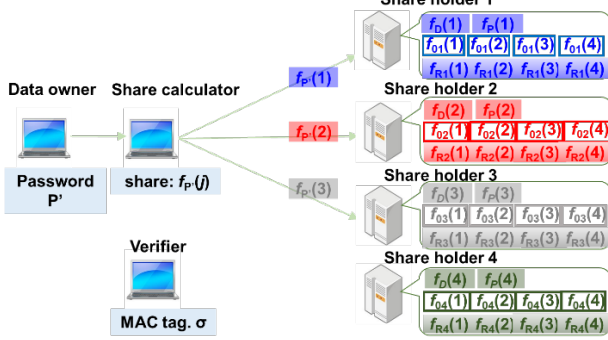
Share holder 1

$f_D(1)$ $f_P(1)$

$f_{01}(1)$ $f_{01}(2)$ $f_{01}(3)$ $f_{01}(4)$

$f_{R1}(1)$ $f_{R1}(2)$ $f_{R1}(3)$ $f_{R1}(4)$

Data owner

Share calculator

$f_{P'}(1)$

Share holder 2

$f_D(2)$ $f_P(2)$

$f_{02}(1)$ $f_{02}(2)$ $f_{02}(3)$ $f_{02}(4)$

$f_{R2}(1)$ $f_{R2}(2)$ $f_{R2}(3)$ $f_{R2}(4)$

$f_{P'}(2)$

Password P'

share: $f_{P'}(j)$

$f_{P'}(3)$

Share holder 3

$f_D(3)$ $f_P(3)$

$f_{03}(1)$ $f_{03}(2)$ $f_{03}(3)$ $f_{03}(4)$

$f_{R3}(1)$ $f_{R3}(2)$ $f_{R3}(3)$ $f_{R3}(4)$

Verifier

Share holder 4

$f_D(4)$ $f_P(4)$

$f_{04}(1)$ $f_{04}(2)$ $f_{04}(3)$ $f_{04}(4)$

$f_{R4}(1)$ $f_{R4}(2)$ $f_{R4}(3)$ $f_{R4}(4)$

MAC tag. σ